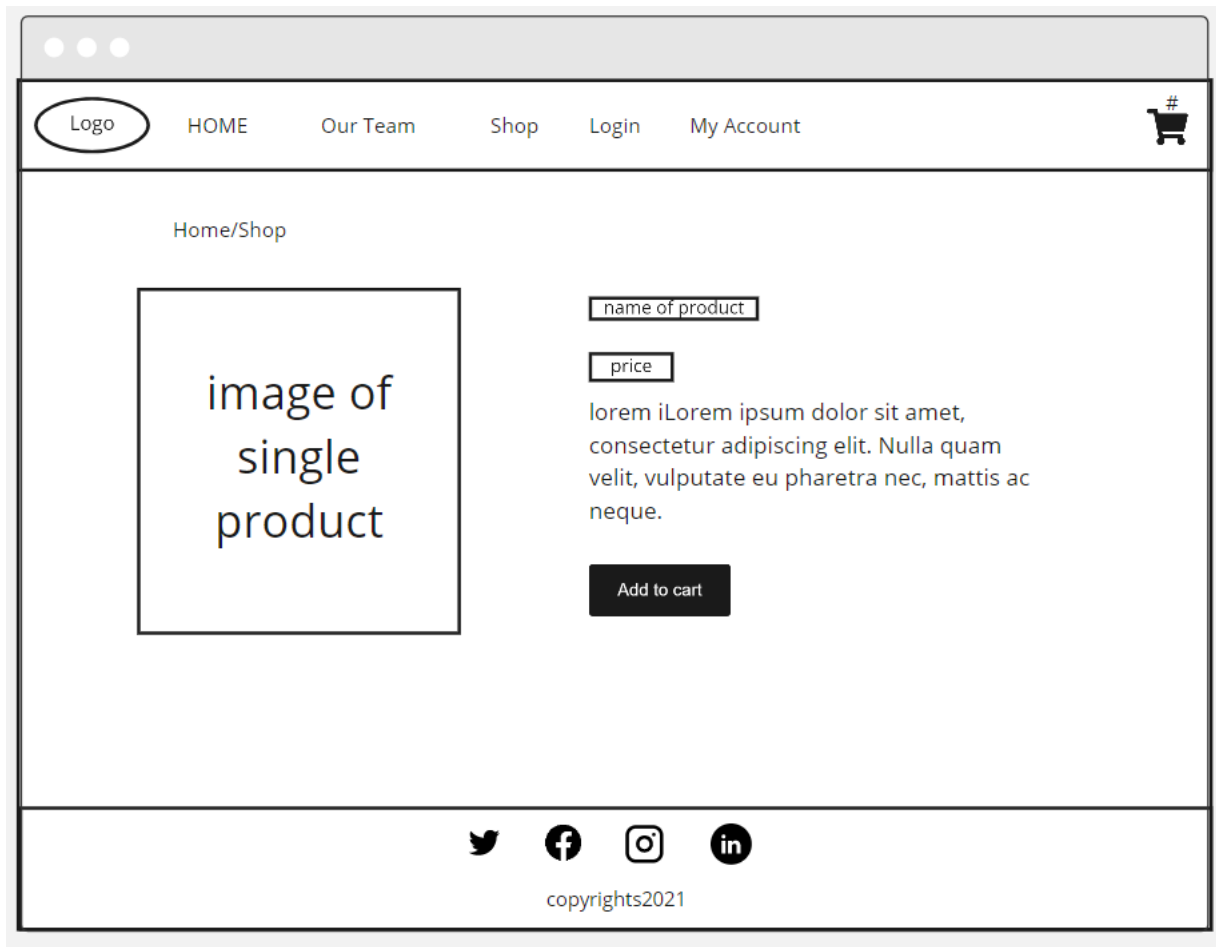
Logo HOME Our Team Shop Login My Account

#

Home/Shop

image of single product

name of product

price

lorem iLorem ipsum dolor sit amet, consectetur adipiscing elit. Nulla quam velit, vulputate eu pharetra nec, mattis ac neque.

Add to cart

copyrights2021